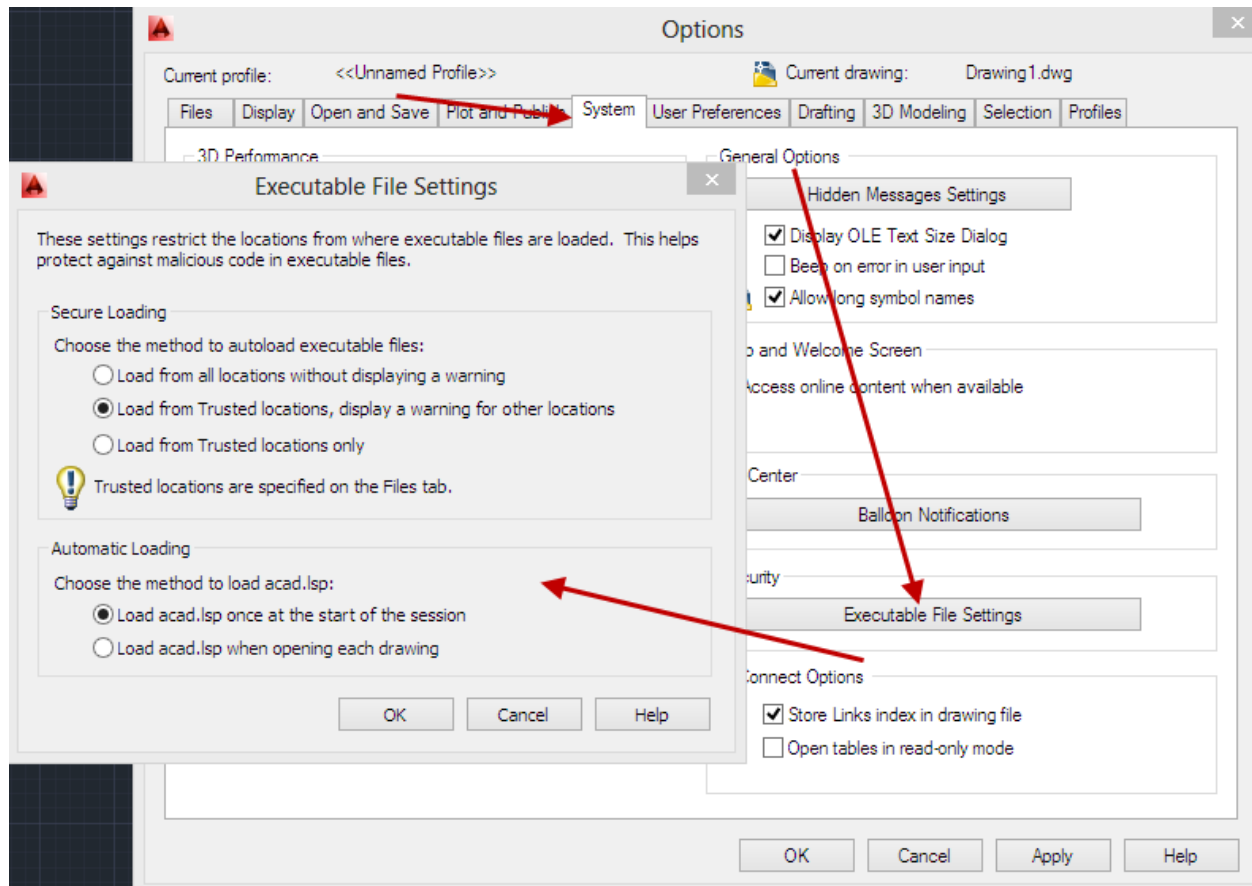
Options

Current profile: <<Unnamed Profile>>

Current drawing: Drawing1.dwg

Files | Display | Open and Save | Plot and Publish | System | User Preferences | Drafting | 3D Modeling | Selection | Profiles

3D Performance

General Options

Hidden Messages Settings

Display OLE Text Size Dialog

Beep on error in user input

Allow long symbol names

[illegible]p and Welcome Screen

Access online content when available

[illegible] Center

Balloon Notifications

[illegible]curity

Executable File Settings

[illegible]onnect Options

Store Links index in drawing file

Open tables in read-only mode

OK | Cancel | Apply | Help

Executable File Settings

These settings restrict the locations from where executable files are loaded. This helps protect against malicious code in executable files.

Secure Loading

Choose the method to autoload executable files:

Load from all locations without displaying a warning

Load from Trusted locations, display a warning for other locations

Load from Trusted locations only

Trusted locations are specified on the Files tab.

Automatic Loading

Choose the method to load acad.lsp:

Load acad.lsp once at the start of the session

Load acad.lsp when opening each drawing

OK | Cancel | Help